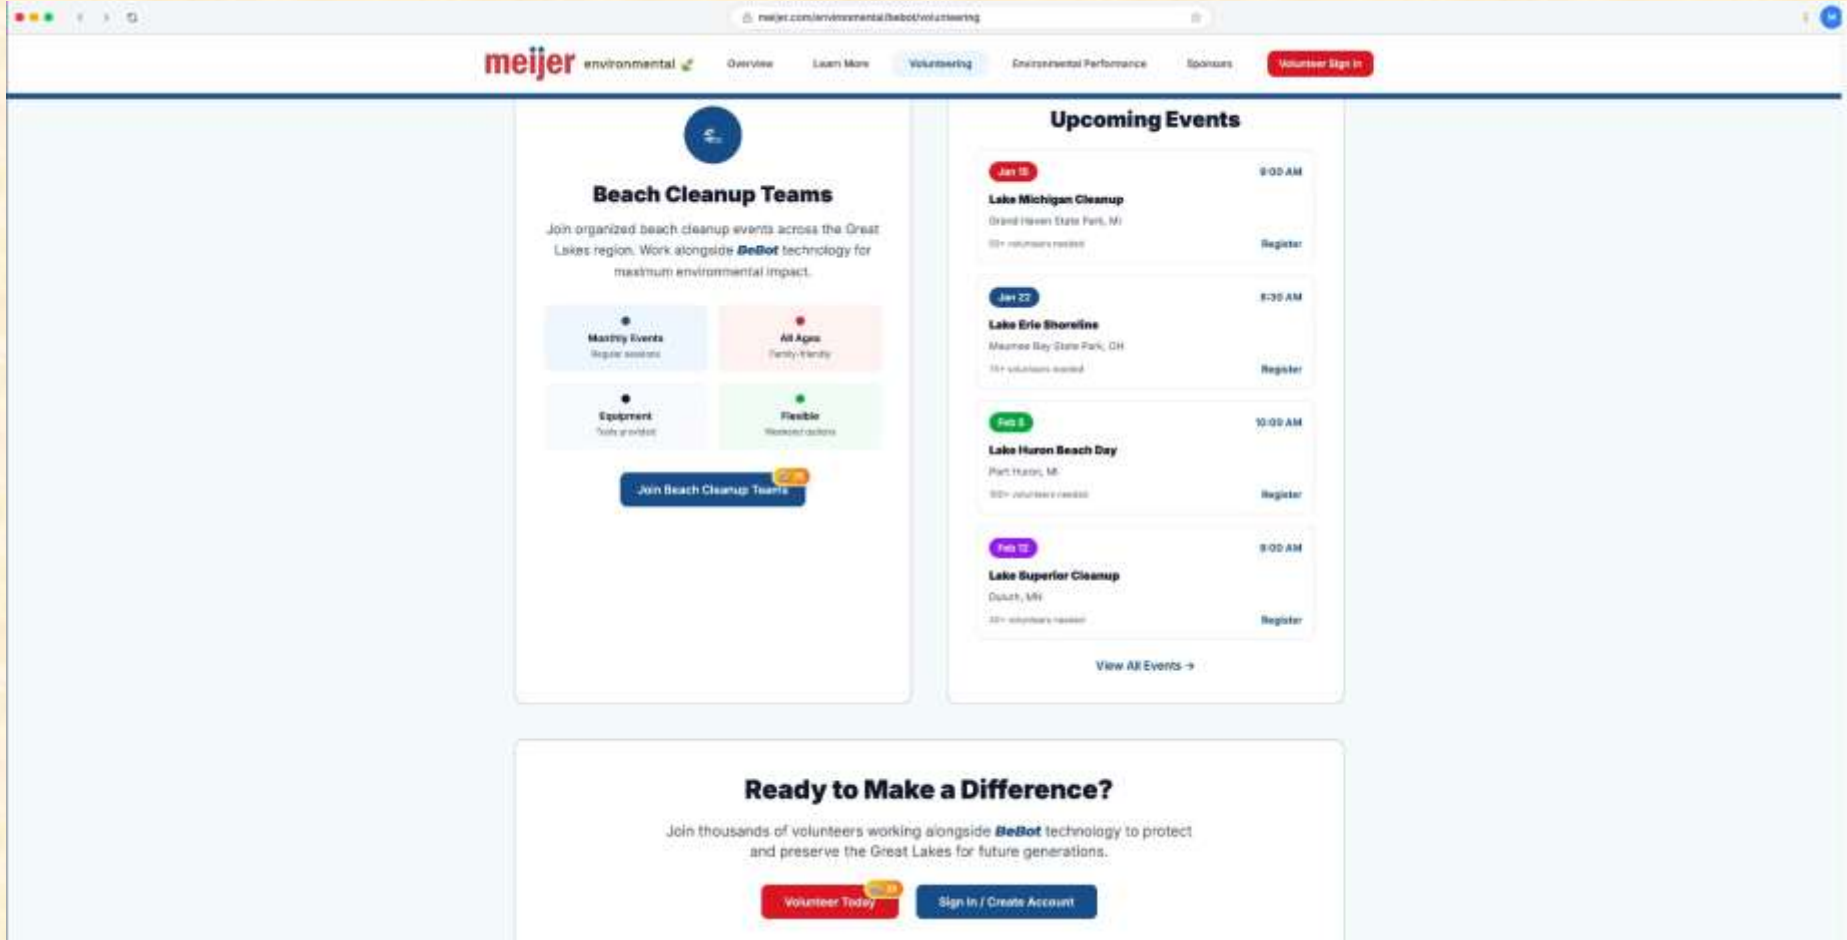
meijer.com/environmental/bebot/volunteering

meijer environmental

Overview

Learn More

Volunteering

Environmental Performance

Sponsors

Volunteer Sign In

Beach Cleanup Teams

Join organized beach cleanup events across the Great Lakes region. Work alongside BeBot technology for maximum environmental impact.

Monthly Events
Regular sessions

All Ages
Family-friendly

Equipment
Tools provided

Flexible
Weekend options

Join Beach Cleanup Teams

Upcoming Events

Jan 15
9:00 AM
Lake Michigan Cleanup
Grand Haven State Park, MI
50+ volunteers needed
Register

Jan 22
8:30 AM
Lake Erie Shoreline
Maumee Bay State Park, OH
75+ volunteers needed
Register

Feb 5
10:00 AM
Lake Huron Beach Day
Port Huron, MI
100+ volunteers needed
Register

Feb 12
9:00 AM
Lake Superior Cleanup
Duluth, MN
40+ volunteers needed
Register

View All Events →

Ready to Make a Difference?

Join thousands of volunteers working alongside BeBot technology to protect and preserve the Great Lakes for future generations.

Volunteer Today

Sign In / Create Account